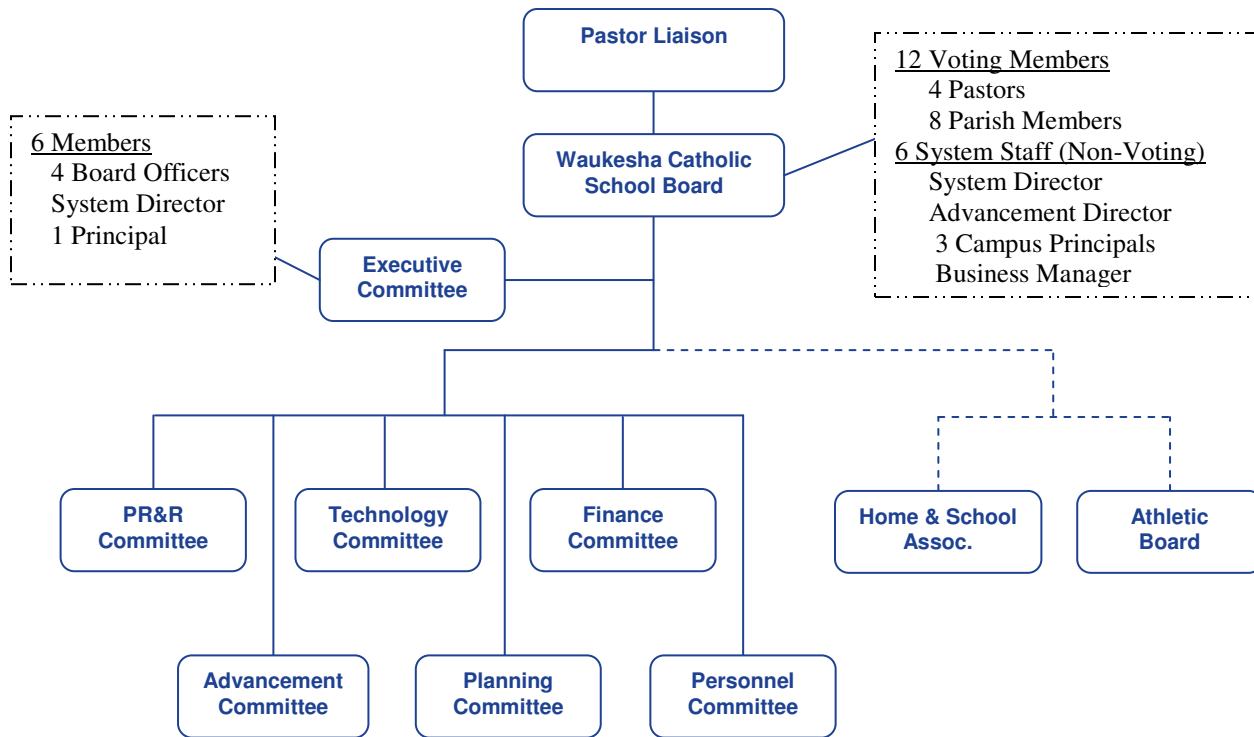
Pastor Liaison

6 Members
4 Board Officers
System Director
1 Principal

Waukesha Catholic School Board

12 Voting Members
4 Pastors
8 Parish Members
6 System Staff (Non-Voting)
System Director
Advancement Director
3 Campus Principals
Business Manager

Executive Committee

PR&R Committee

Technology Committee

Finance Committee

Home & School Assoc.

Athletic Board

Advancement Committee

Planning Committee

Personnel Committee